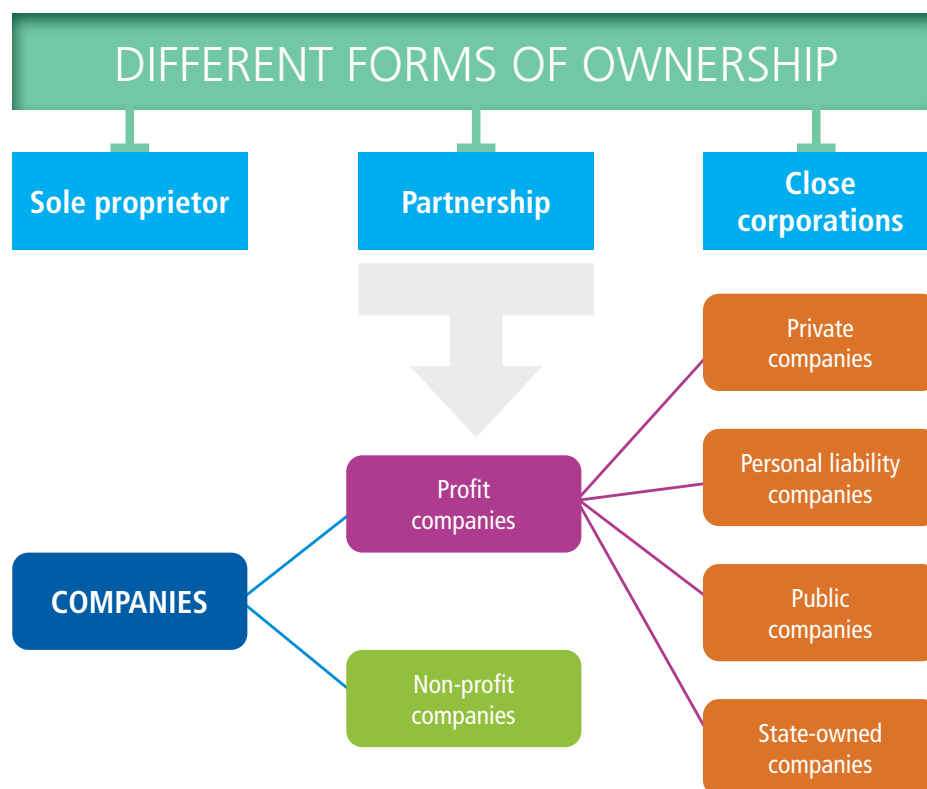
DIFFERENT FORMS OF OWNERSHIP

Sole proprietor

Partnership

Close corporations

COMPANIES

Profit companies

Non-profit companies

Private companies

Personal liability companies

Public companies

State-owned companies